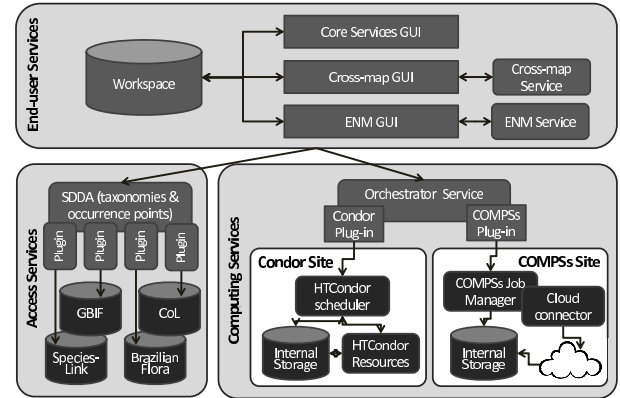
End-user Services

Workspace

Core Services GUI

Cross-map GUI

Cross-map Service

ENM GUI

ENM Service

Access Services

SDDA (taxonomies & occurrence points)

Plugin

Plugin

Plugin

Plugin

GBIF

CoL

Species-Link

Brazilian Flora

Computing Services

Orchestrator Service

Condor Plug-in

COMPSs Plug-in

Condor Site

HTCondor scheduler

Internal Storage

HTCondor Resources

COMPSs Site

COMPSs Job Manager

Cloud connector

Internal Storage